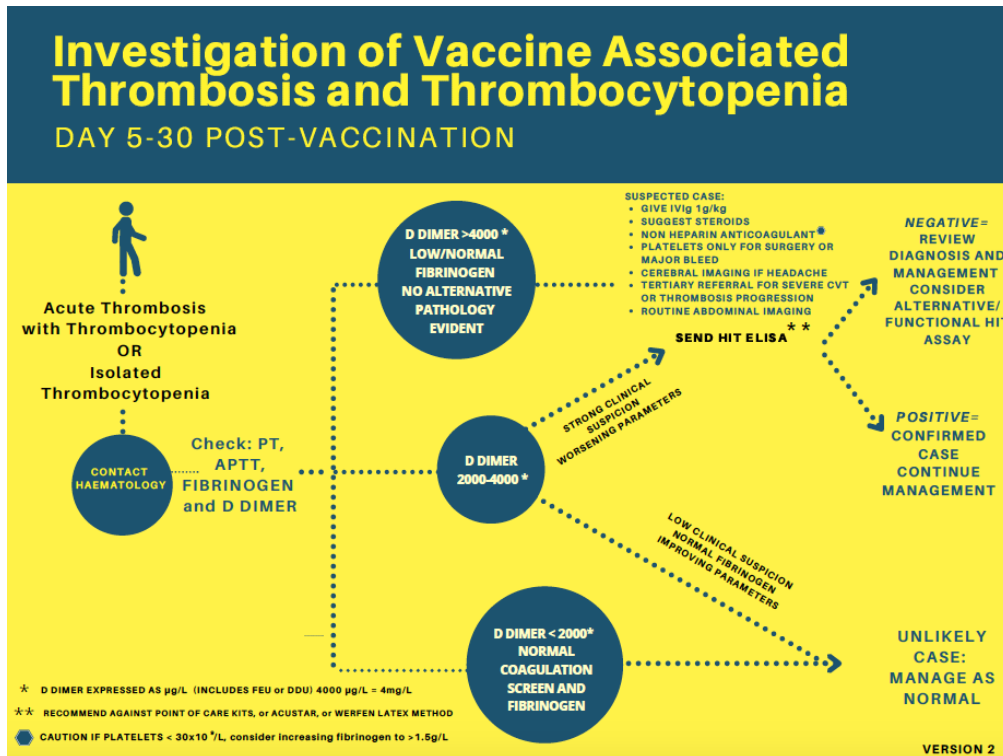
Investigation of Vaccine Associated Thrombosis and Thrombocytopenia

DAY 5-30 POST-VACCINATION

Acute Thrombosis with Thrombocytopenia OR Isolated Thrombocytopenia

CONTACT HAEMATOLOGY

Check: PT, APTT, FIBRINOGEN and D DIMER

D DIMER >4000 * LOW/NORMAL FIBRINOGEN NO ALTERNATIVE PATHOLOGY EVIDENT

SUSPECTED CASE:
- GIVE IVIg 1g/kg
- SUGGEST STEROIDS
- NON HEPARIN ANTICOAGULANT
- PLATELETS ONLY FOR SURGERY OR MAJOR BLEED
- CEREBRAL IMAGING IF HEADACHE
- TERTIARY REFERRAL FOR SEVERE CVT OR THROMBOSIS PROGRESSION
- ROUTINE ABDOMINAL IMAGING

SEND HIT ELISA **

NEGATIVE= REVIEW DIAGNOSIS AND MANAGEMENT CONSIDER ALTERNATIVE/ FUNCTIONAL HIT ASSAY

POSITIVE= CONFIRMED CASE CONTINUE MANAGEMENT

STRONG CLINICAL SUSPICION WORSENING PARAMETERS

D DIMER 2000-4000 *

LOW CLINICAL SUSPICION NORMAL FIBRINOGEN IMPROVING PARAMETERS

D DIMER < 2000* NORMAL COAGULATION SCREEN AND FIBRINOGEN

UNLIKELY CASE: MANAGE AS NORMAL

* D DIMER EXPRESSED AS µg/L (INCLUDES FEU or DDU) 4000 µg/L = 4mg/L

** RECOMMEND AGAINST POINT OF CARE KITS, or ACUSTAR, or WERFEN LATEX METHOD

CAUTION IF PLATELETS < $30x10^9/L$, consider increasing fibrinogen to >1.5g/L

VERSION 2